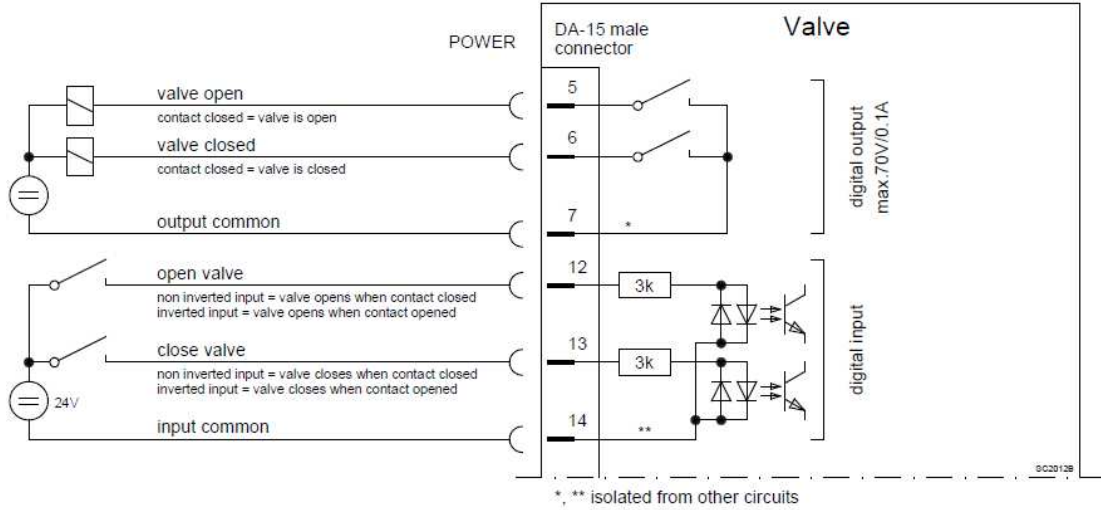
POWER

DA-15 male connector

Valve

valve open
contact closed = valve is open

valve closed
contact closed = valve is closed

output common

open valve
non inverted input = valve opens when contact closed
inverted input = valve opens when contact opened

close valve
non inverted input = valve closes when contact closed
inverted input = valve closes when contact opened

24V

input common

5

6

7

*

12

3k

13

3k

14

**

digital output
max.70V/0.1A

digital input

0C2012B

*, ** isolated from other circuits